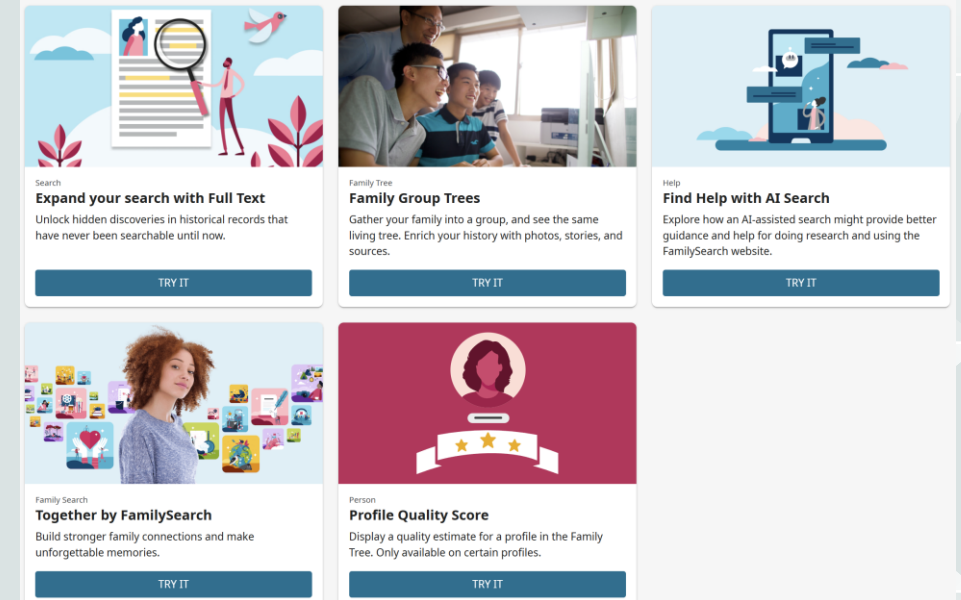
Search
Expand your search with Full Text
Unlock hidden discoveries in historical records that have never been searchable until now.

TRY IT

Family Tree
Family Group Trees
Gather your family into a group, and see the same living tree. Enrich your history with photos, stories, and sources.

TRY IT

Help
Find Help with AI Search
Explore how an AI-assisted search might provide better guidance and help for doing research and using the FamilySearch website.

TRY IT

Family Search
Together by FamilySearch
Build stronger family connections and make unforgettable memories.

TRY IT

Person
Profile Quality Score
Display a quality estimate for a profile in the Family Tree. Only available on certain profiles.

TRY IT